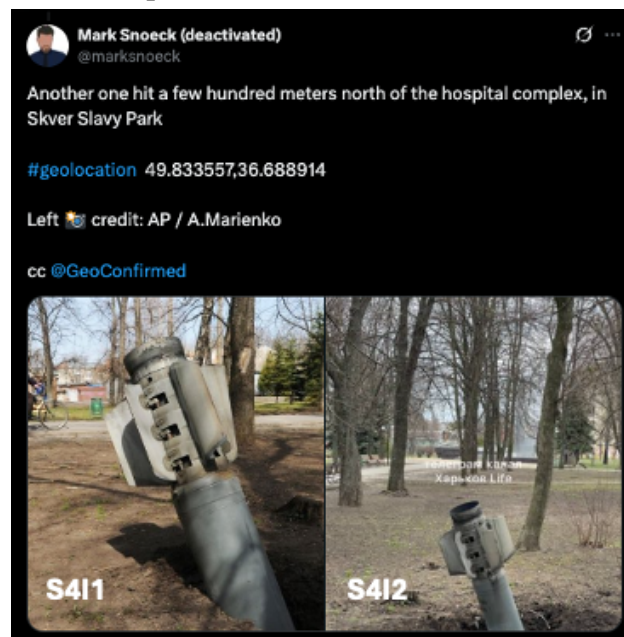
Mark Snoeck (deactivated)
@marksnoeck

Another one hit a few hundred meters north of the hospital complex, in Skver Slavy Park

#geolocation 49.833557,36.688914

Left 📸 credit: AP / A.Marienko

cc @GeoConfirmed

Телеграм канал
Харьков Life

S4I1

S4I2